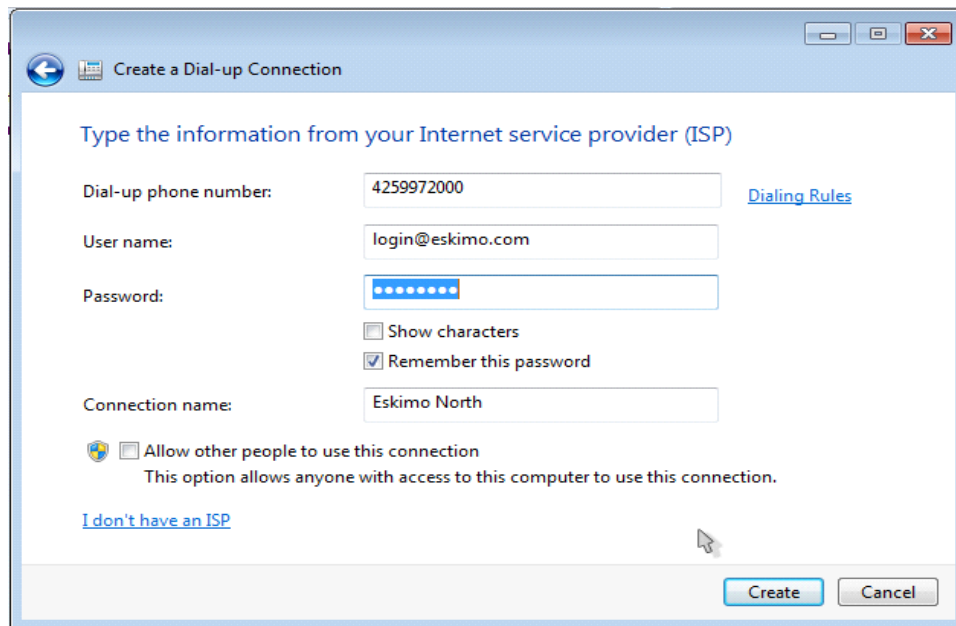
Create a Dial-up Connection

Type the information from your Internet service provider (ISP)

Dial-up phone number: 4259972000 Dialing Rules

User name: login@eskimo.com

Password: ●●●●●●●●

Show characters

Remember this password

Connection name: Eskimo North

Allow other people to use this connection
This option allows anyone with access to this computer to use this connection.

I don't have an ISP

Create Cancel